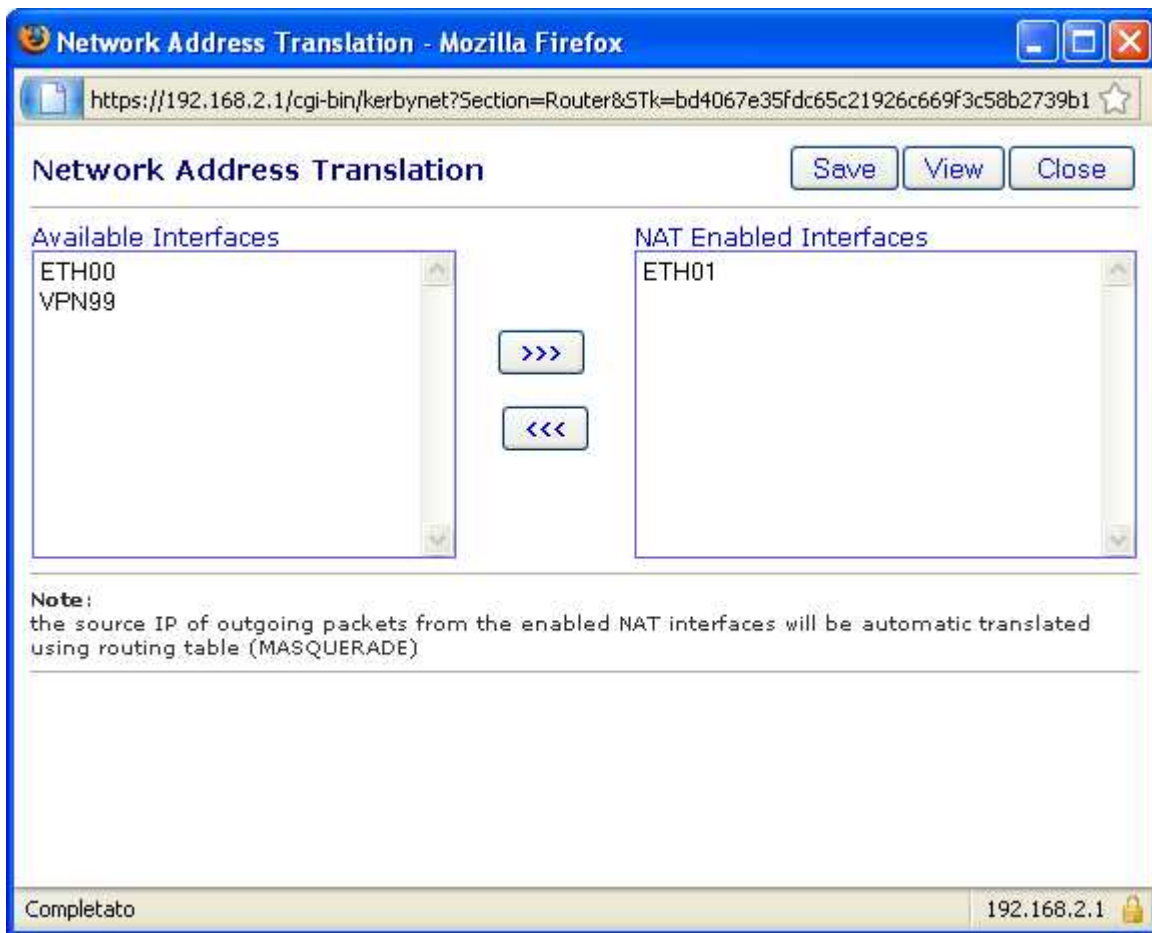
Network Address Translation - Mozilla Firefox

https://192.168.2.1/cgi-bin/kerbynet?Section=Router&STk=bd4067e35fdc65c21926c669f3c58b2739b1

Network Address Translation

Save View Close

Available Interfaces

ETH00
VPN99

NAT Enabled Interfaces

ETH01

>>>

<<<

Note:
the source IP of outgoing packets from the enabled NAT interfaces will be automatic translated using routing table (MASQUERADE)

Completato

192.168.2.1